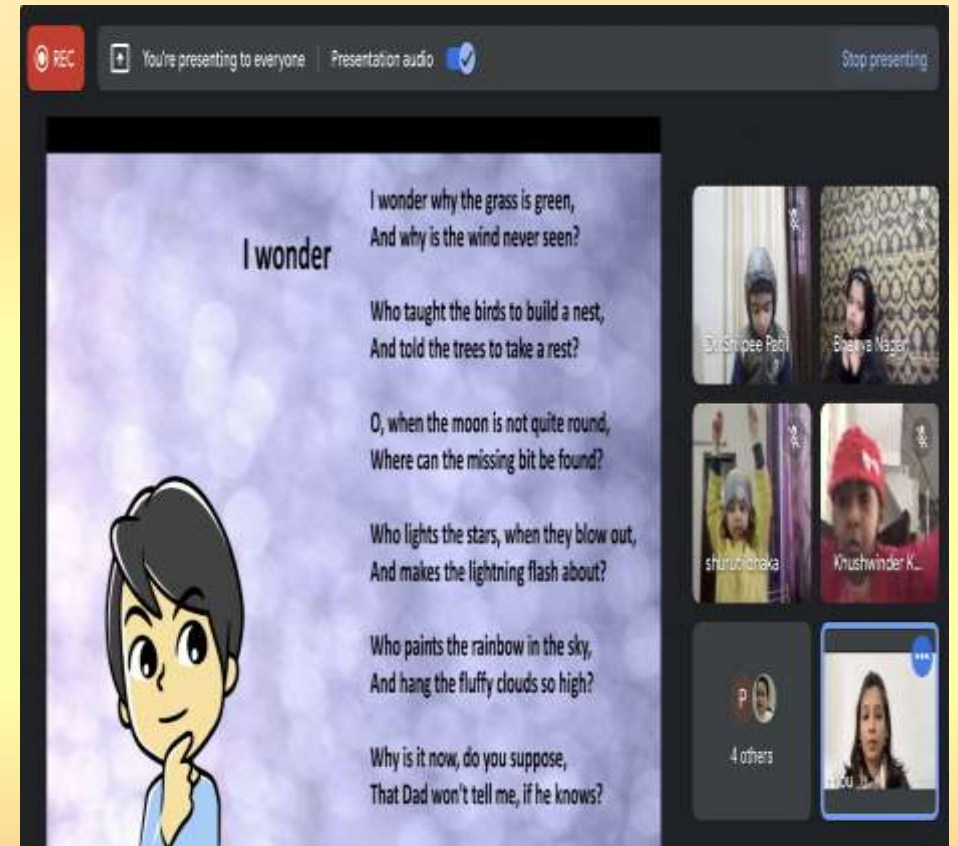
REC

You're presenting to everyone | Presentation audio

Stop presenting

I wonder

I wonder why the grass is green,
And why is the wind never seen?

Who taught the birds to build a nest,
And told the trees to take a rest?

O, when the moon is not quite round,
Where can the missing bit be found?

Who lights the stars, when they blow out,
And makes the lightning flash about?

Who paints the rainbow in the sky,
And hang the fluffy clouds so high?

Why is it now, do you suppose,
That Dad won't tell me, if he knows?

Dr. Shilpee Patil

Bhavya Nagar

shuruti dhaka

Khushwinder K...

P

4 others

You